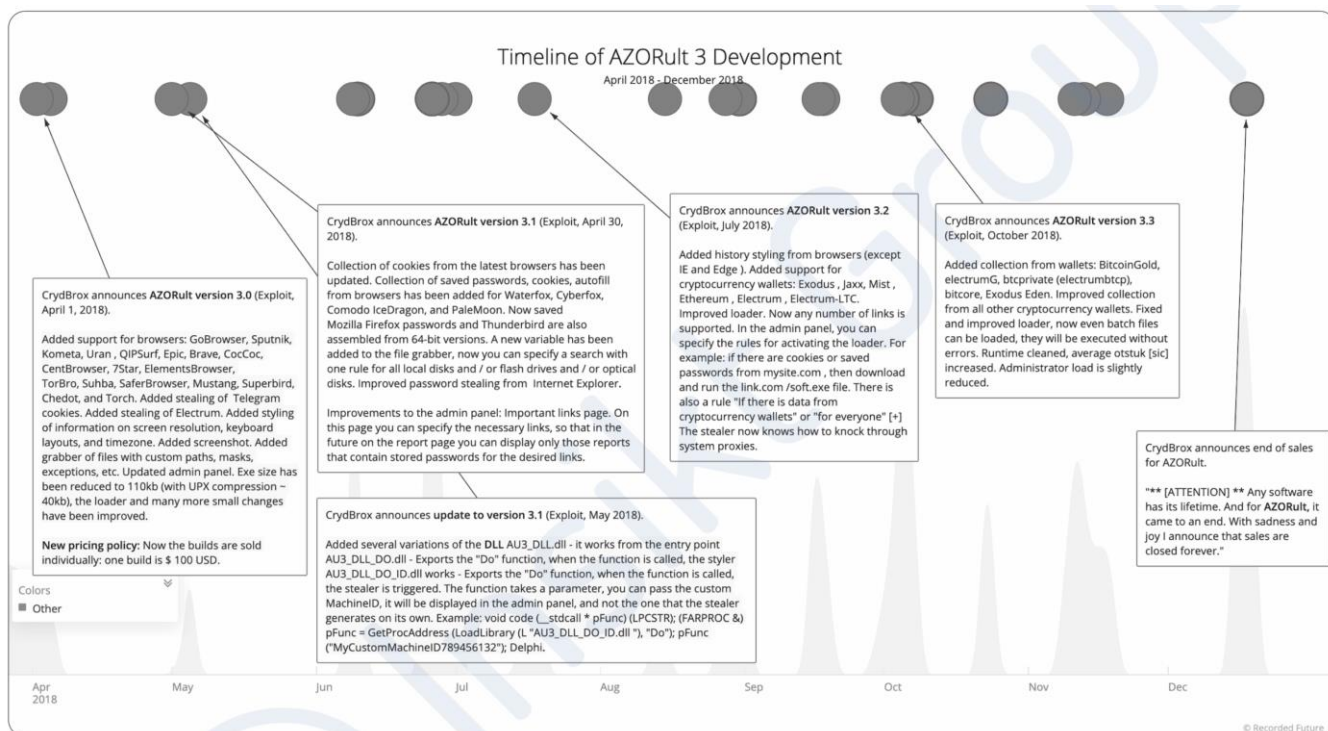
Timeline of AZORult 3 Development

April 2018 - December 2018

CrydBrox announces **AZORult version 3.0** (Exploit, April 1, 2018).

Added support for browsers: GoBrowser, Sputnik, Kometa, Uran , QIPSurf, Epic, Brave, CocCoc, CentBrowser, 7Star, ElementsBrowser, TorBro, Suhba, SaferBrowser, Mustang, Superbird, Chedot, and Torch. Added stealing of Telegram cookies. Added stealing of Electrum. Added styling of information on screen resolution, keyboard layouts, and timezone. Added screenshot. Added grabber of files with custom paths, masks, exceptions, etc. Updated admin panel. Exe size has been reduced to 110kb (with UPX compression ~ 40kb), the loader and many more small changes have been improved.

**New pricing policy:** Now the builds are sold individually: one build is $ 100 USD.

CrydBrox announces **AZORult version 3.1** (Exploit, April 30, 2018).

Collection of cookies from the latest browsers has been updated. Collection of saved passwords, cookies, autofill from browsers has been added for Waterfox, Cyberfox, Comodo IceDragon, and PaleMoon. Now saved Mozilla Firefox passwords and Thunderbird are also assembled from 64-bit versions. A new variable has been added to the file grabber, now you can specify a search with one rule for all local disks and / or flash drives and / or optical disks. Improved password stealing from Internet Explorer.

Improvements to the admin panel: Important links page. On this page you can specify the necessary links, so that in the future on the report page you can display only those reports that contain stored passwords for the desired links.

CrydBrox announces **update to version 3.1** (Exploit, May 2018).

Added several variations of the **DLL** AU3_DLL.dll - it works from the entry point AU3_DLL_DO.dll - Exports the "Do" function, when the function is called, the styler AU3_DLL_DO_ID.dll works - Exports the "Do" function, when the function is called, the stealer is triggered. The function takes a parameter, you can pass the custom MachineID, it will be displayed in the admin panel, and not the one that the stealer generates on its own. Example: void code (__stdcall * pFunc) (LPCSTR); (FARPROC &) pFunc = GetProcAddress (LoadLibrary (L "AU3_DLL_DO_ID.dll "), "Do"); pFunc ("MyCustomMachineID789456132"); Delphi.

CrydBrox announces **AZORult version 3.2** (Exploit, July 2018).

Added history styling from browsers (except IE and Edge ). Added support for cryptocurrency wallets: Exodus , Jaxx, Mist , Ethereum , Electrum , Electrum-LTC. Improved loader. Now any number of links is supported. In the admin panel, you can specify the rules for activating the loader. For example: if there are cookies or saved passwords from mysite.com , then download and run the link.com /soft.exe file. There is also a rule "If there is data from cryptocurrency wallets" or "for everyone" [+] The stealer now knows how to knock through system proxies.

CrydBrox announces **AZORult version 3.3** (Exploit, October 2018).

Added collection from wallets: BitcoinGold, electrumG, btcprivate (electrumbtcp), bitcore, Exodus Eden. Improved collection from all other cryptocurrency wallets. Fixed and improved loader, now even batch files can be loaded, they will be executed without errors. Runtime cleaned, average otstuk [sic] increased. Administrator load is slightly reduced.

CrydBrox announces end of sales for AZORult.

"** [ATTENTION] ** Any software has its lifetime. And for **AZORult**, it came to an end. With sadness and joy I announce that sales are closed forever."

Colors
Other

Apr 2018 | May | Jun | Jul | Aug | Sep | Oct | Nov | Dec

© Recorded Future